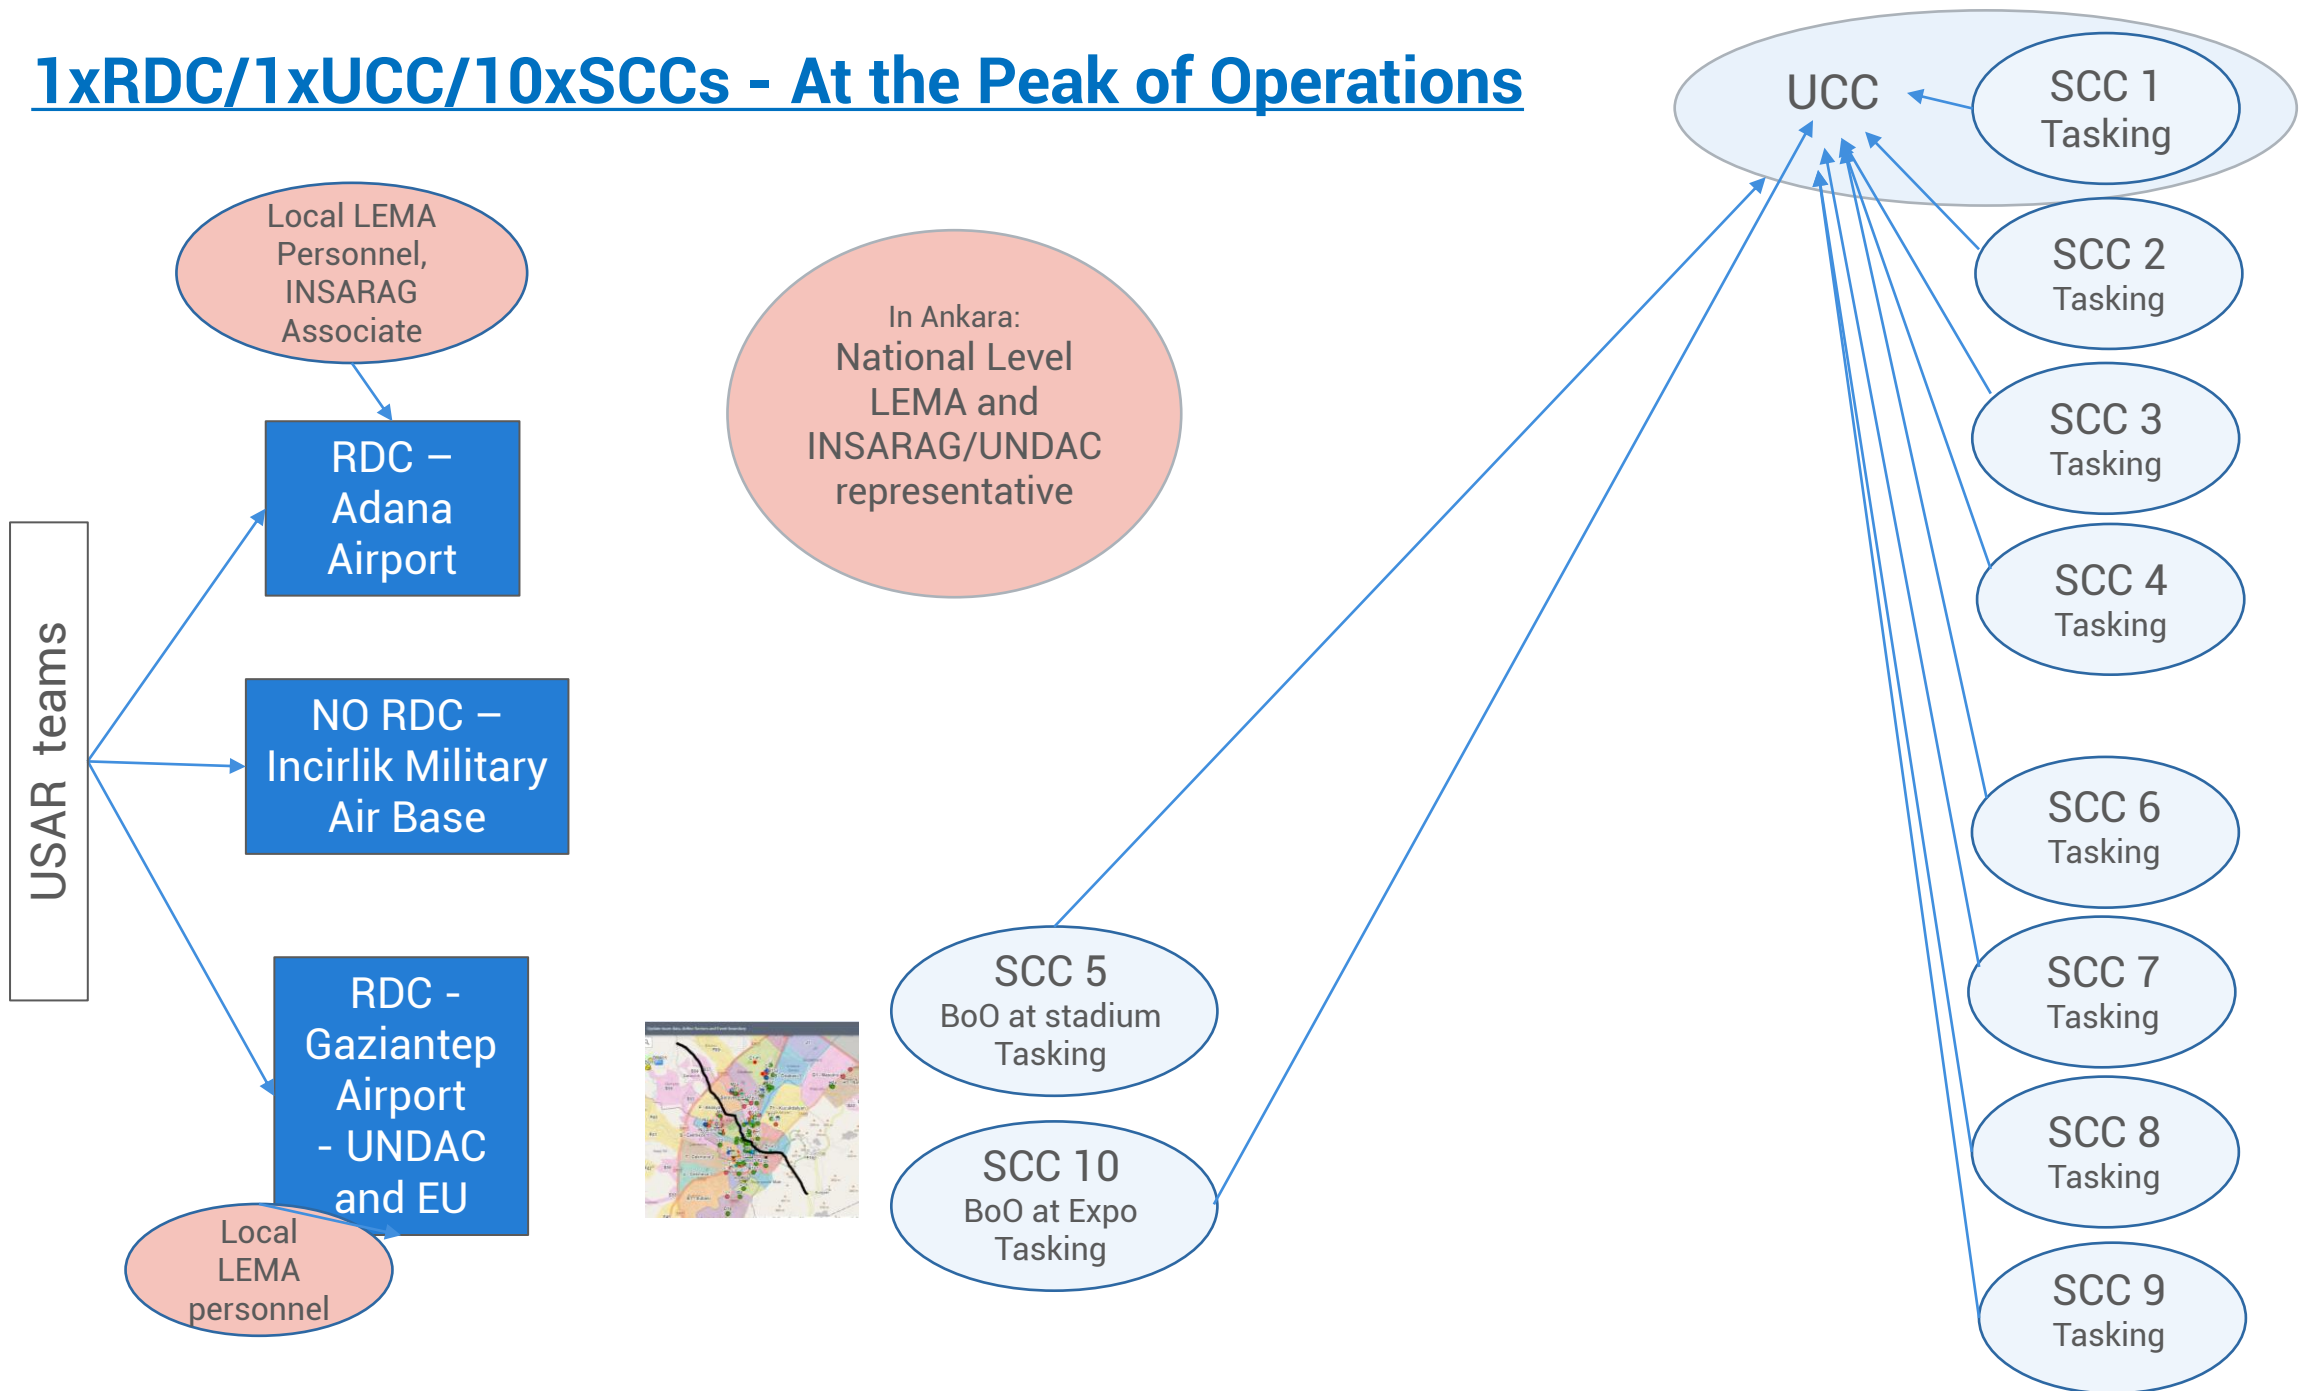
1xRDC/1xUCC/10xSCCs - At the Peak of Operations

UCC

SCC 1 Tasking

SCC 2 Tasking

SCC 3 Tasking

SCC 4 Tasking

SCC 6 Tasking

SCC 7 Tasking

SCC 8 Tasking

SCC 9 Tasking

Local LEMA Personnel, INSARAG Associate

In Ankara: National Level LEMA and INSARAG/UNDAC representative

USAR teams

RDC – Adana Airport

NO RDC – Incirlik Military Air Base

RDC - Gaziantep Airport - UNDAC and EU

Local LEMA personnel

SCC 5 BoO at stadium Tasking

SCC 10 BoO at Expo Tasking